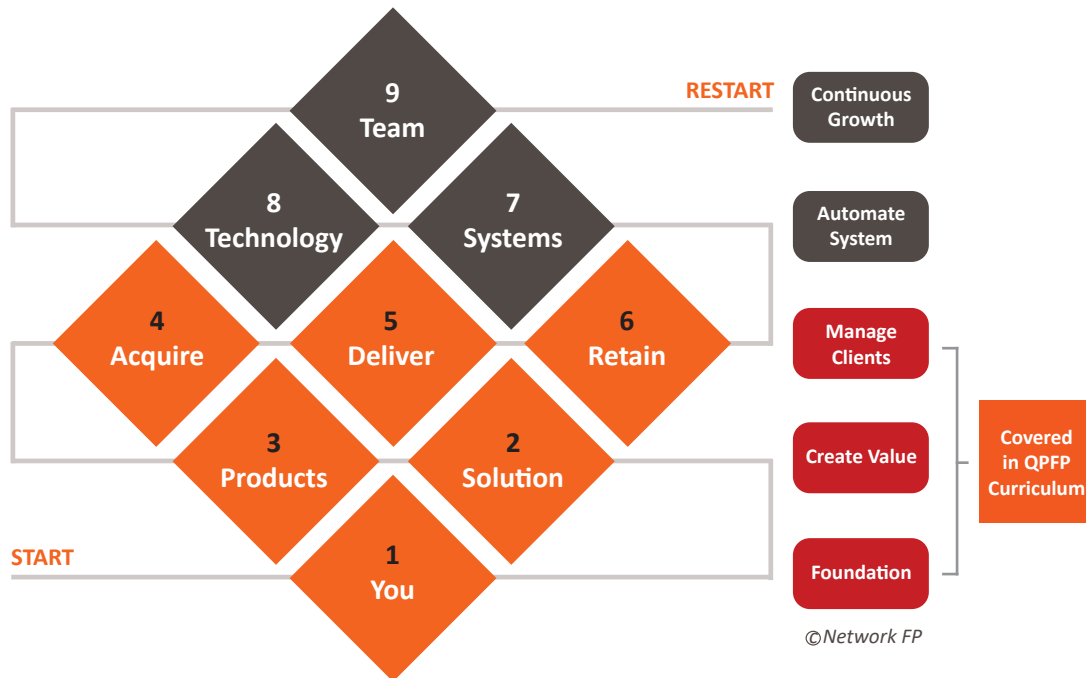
9
Team

RESTART

Continuous Growth

8
Technology

7
Systems

Automate System

4
Acquire

5
Deliver

6
Retain

Manage Clients

3
Products

2
Solution

Create Value

Covered in QPFP Curriculum

START

1
You

Foundation

©Network FP